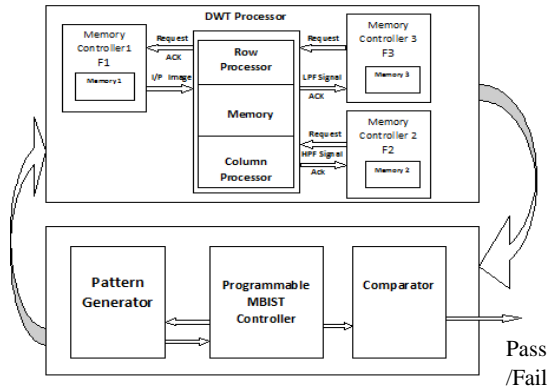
DWT Processor

Memory Controller1 F1

Memory1

Request

ACK

I/P Image

Row Processor

Memory

Column Processor

Request

LPF Signal

ACK

Memory Controller 3 F3

Memory 3

Request

HPF Signal

Ack

Memory Controller 2 F2

Memory 2

Pattern Generator

Programmable MBIST Controller

Comparator

Pass /Fail